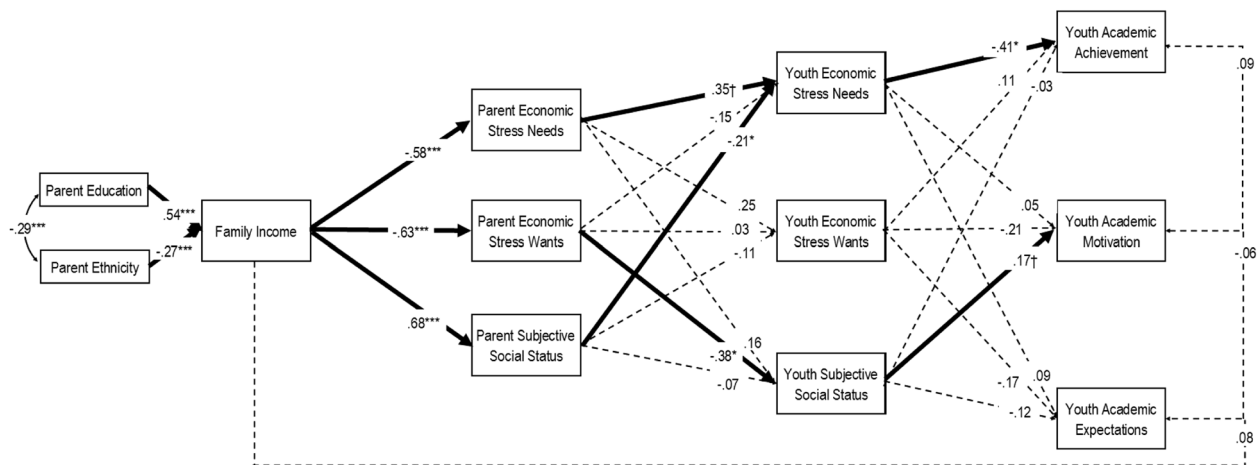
Parent Education

Parent Ethnicity

-.29***

.54***

.27***

Family Income

-.58***

-.63***

.68***

Parent Economic Stress Needs

Parent Economic Stress Wants

Parent Subjective Social Status

.35†

-.15

-.21*

.25

.03

-.11

.16

-.38*

-.07

Youth Economic Stress Needs

Youth Economic Stress Wants

Youth Subjective Social Status

-.41*

.11

-.03

.05

-.21

.17†

.09

-.17

-.12

Youth Academic Achievement

Youth Academic Motivation

Youth Academic Expectations

.09

-.06

.08